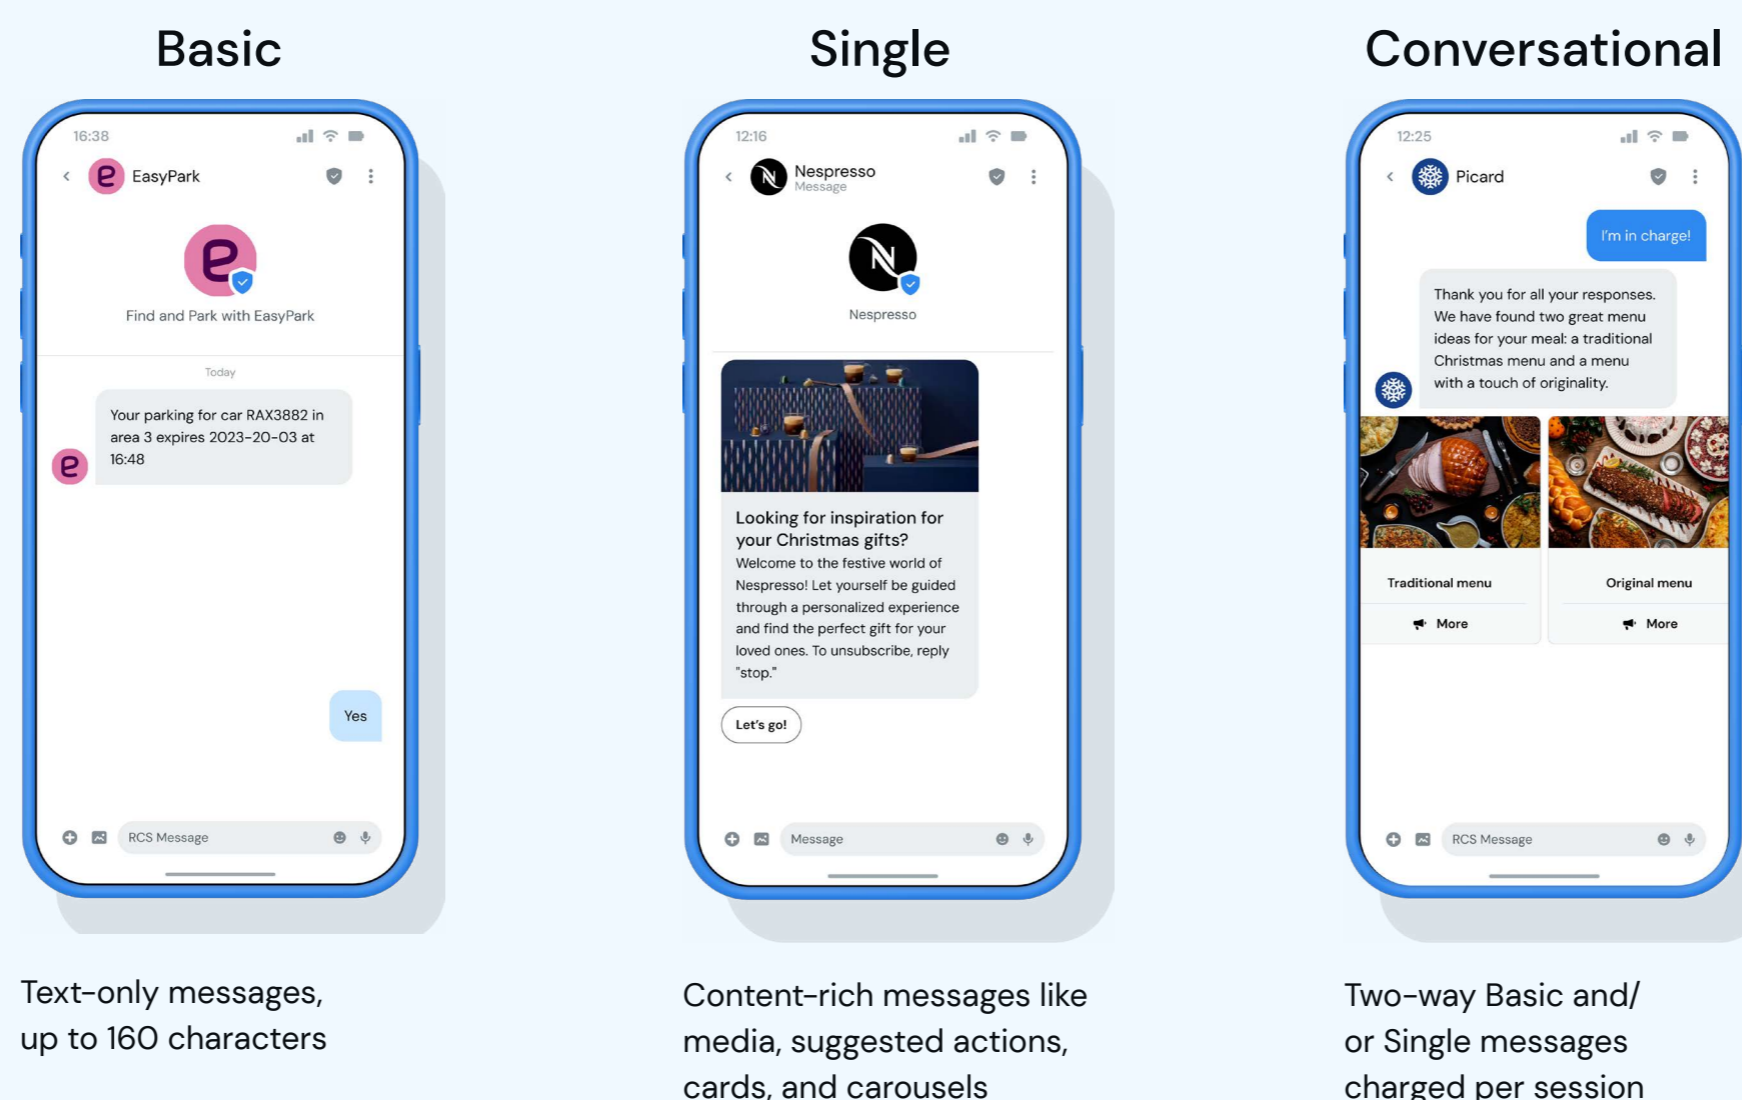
Basic

16:38

EasyPark

Find and Park with EasyPark

Today

Your parking for car RAX3882 in area 3 expires 2023-20-03 at 16:48

Yes

RCS Message

Text-only messages, up to 160 characters

Single

12:16

Nespresso
Message

Nespresso

Looking for inspiration for your Christmas gifts?
Welcome to the festive world of Nespresso! Let yourself be guided through a personalized experience and find the perfect gift for your loved ones. To unsubscribe, reply "stop."

Let's go!

Message

Content-rich messages like media, suggested actions, cards, and carousels

Conversational

12:25

Picard

I'm in charge!

Thank you for all your responses. We have found two great menu ideas for your meal: a traditional Christmas menu and a menu with a touch of originality.

Traditional menu

More

Original menu

More

RCS Message

Two-way Basic and/ or Single messages charged per session